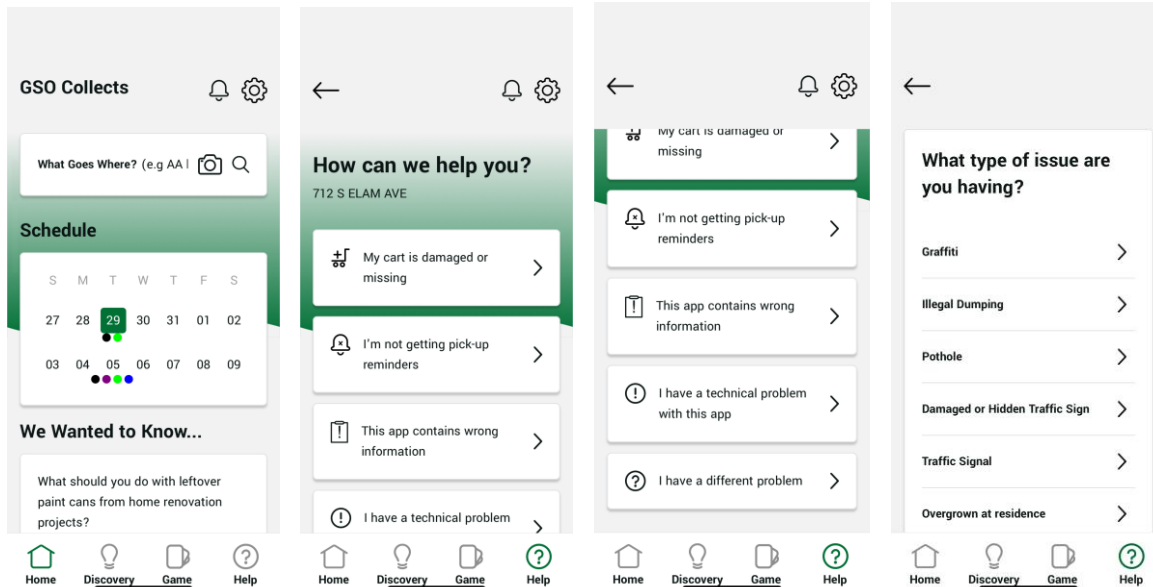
GSO Collects

What Goes Where? (e.g AA l

Schedule

| S | M | T | W | T | F | S |
|---|---|---|---|---|---|---|
| 27 | 28 | 29 | 30 | 31 | 01 | 02 |
| 03 | 04 | 05 | 06 | 07 | 08 | 09 |

We Wanted to Know...

What should you do with leftover paint cans from home renovation projects?

Home Discovery Game Help

How can we help you?
712 S ELAM AVE

My cart is damaged or missing

I'm not getting pick-up reminders

This app contains wrong information

I have a technical problem

Home Discovery Game Help

My cart is damaged or missing

I'm not getting pick-up reminders

This app contains wrong information

I have a technical problem with this app

I have a different problem

Home Discovery Game Help

What type of issue are you having?

Graffiti

Illegal Dumping

Pothole

Damaged or Hidden Traffic Sign

Traffic Signal

Overgrown at residence

Home Discovery Game Help